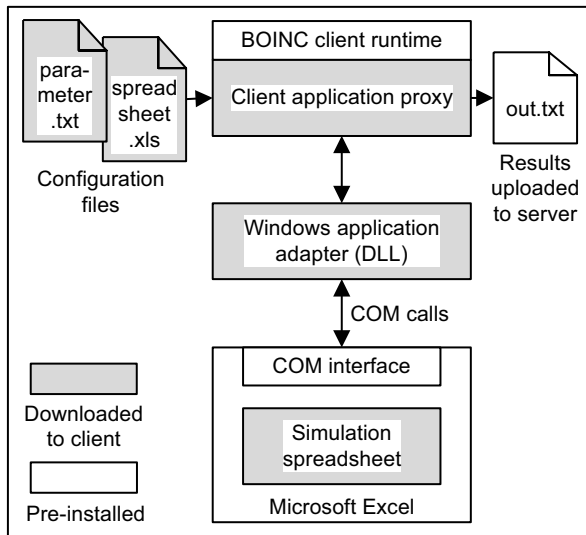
parameter.txt

spreadsheet.xls

Configuration files

BOINC client runtime

Client application proxy

out.txt

Results uploaded to server

Windows application adapter (DLL)

COM calls

COM interface

Simulation spreadsheet

Microsoft Excel

Downloaded to client

Pre-installed